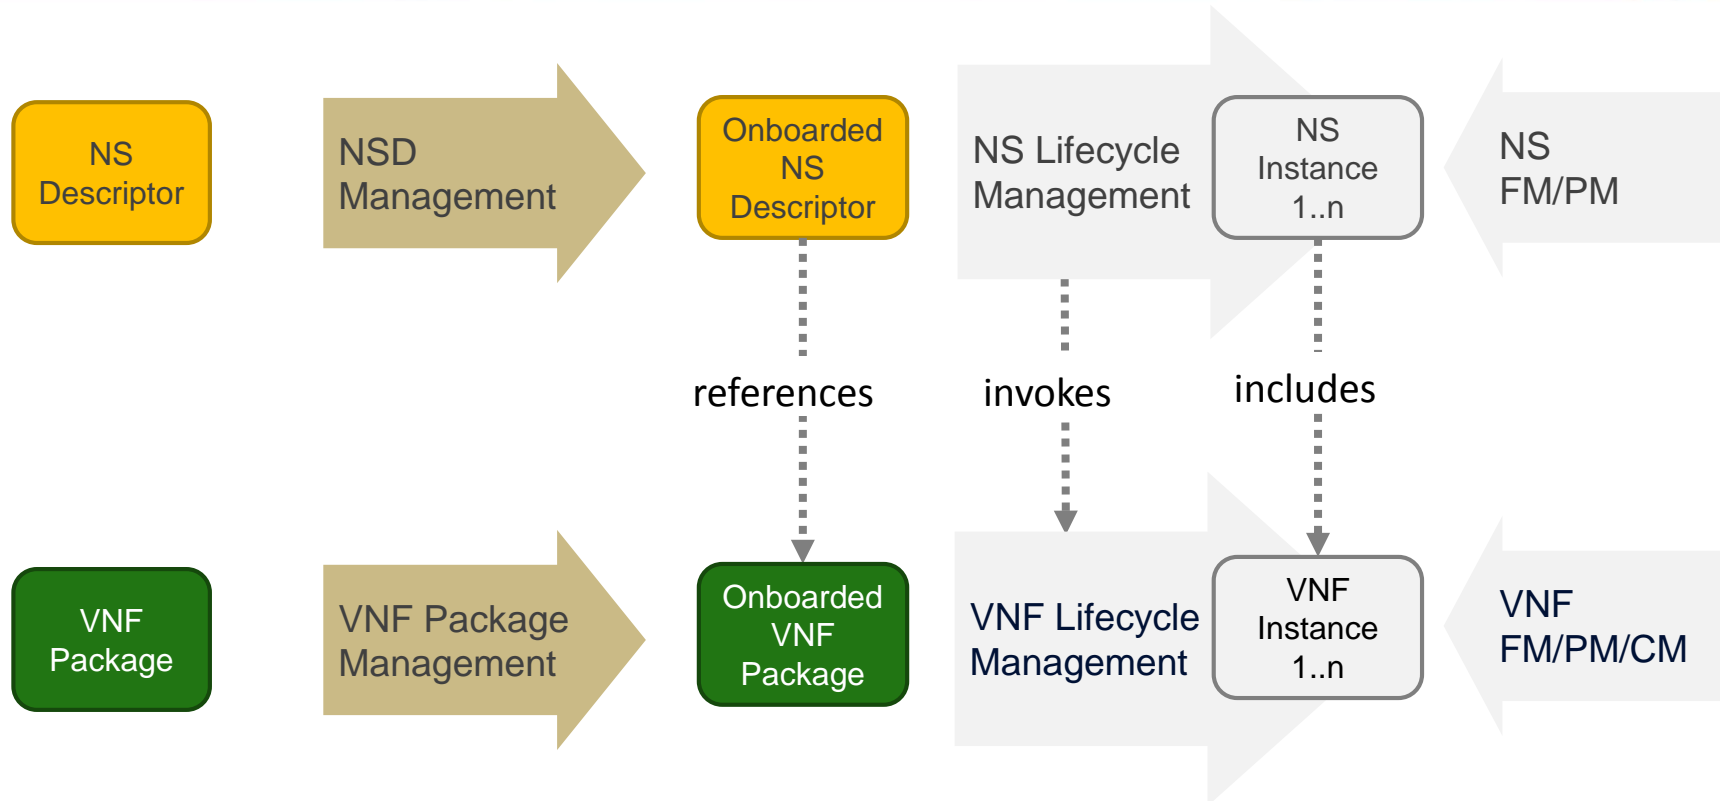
NS Descriptor

NSD Management

Onboarded NS Descriptor

NS Lifecycle Management

NS Instance 1..n

NS FM/PM

references

invokes

includes

VNF Package

VNF Package Management

Onboarded VNF Package

VNF Lifecycle Management

VNF Instance 1..n

VNF FM/PM/CM